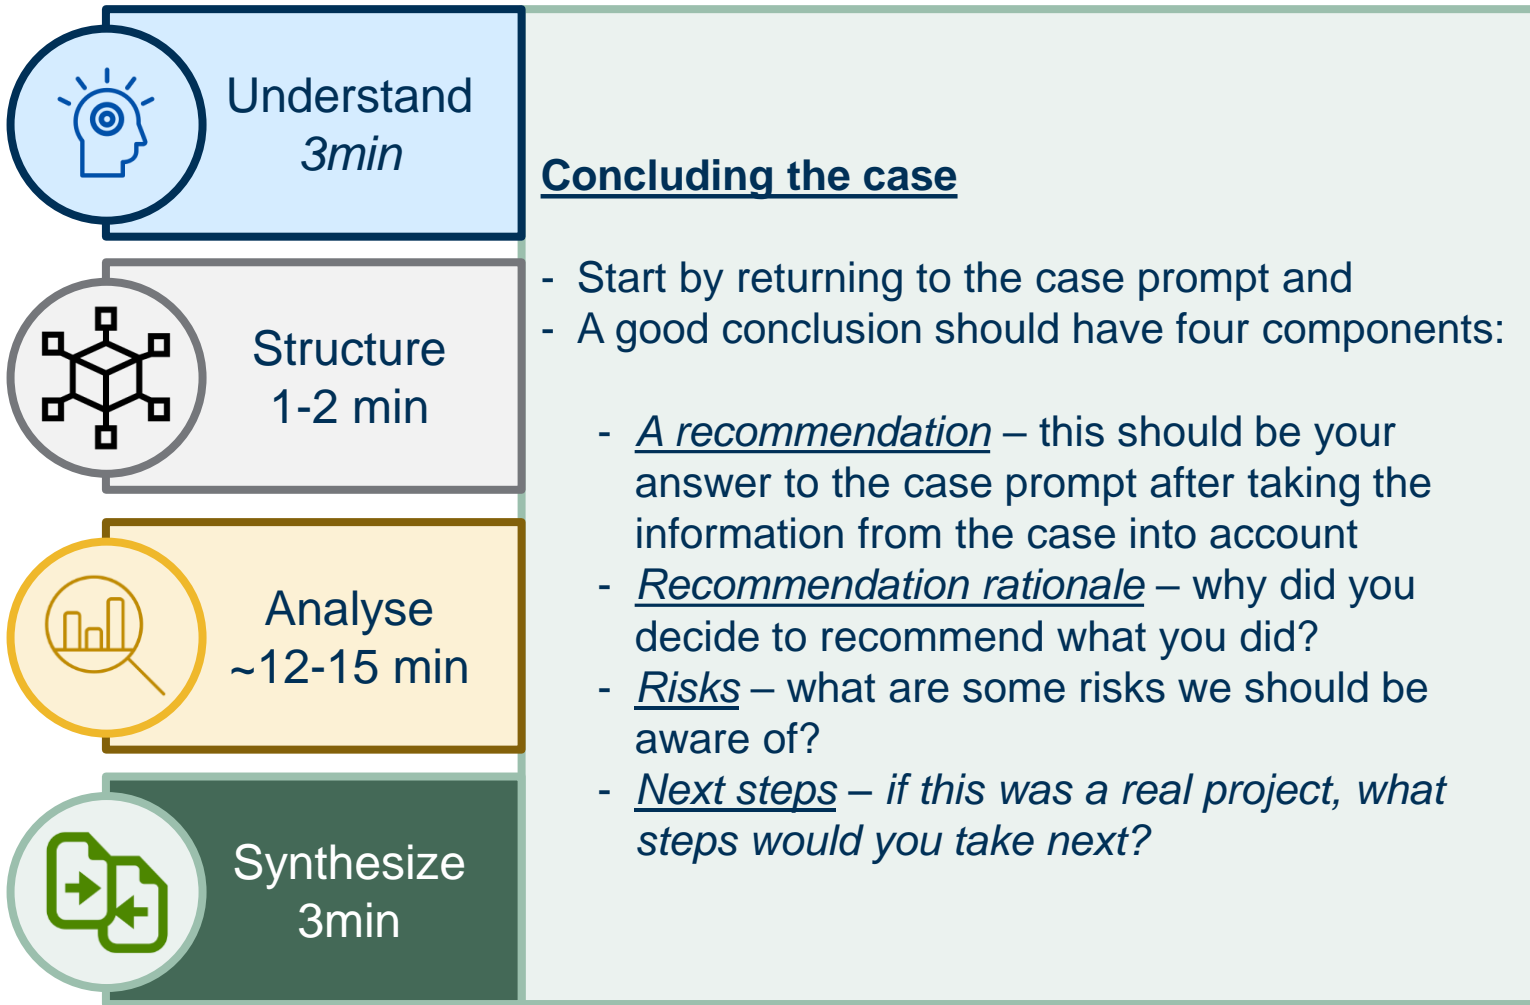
Understand
3min

Structure
1-2 min

Analyse
~12-15 min

Synthesize
3min

Concluding the case

- Start by returning to the case prompt and
- A good conclusion should have four components:

- A recommendation – this should be your answer to the case prompt after taking the information from the case into account
- Recommendation rationale – why did you decide to recommend what you did?
- Risks – what are some risks we should be aware of?
- Next steps – if this was a real project, what steps would you take next?